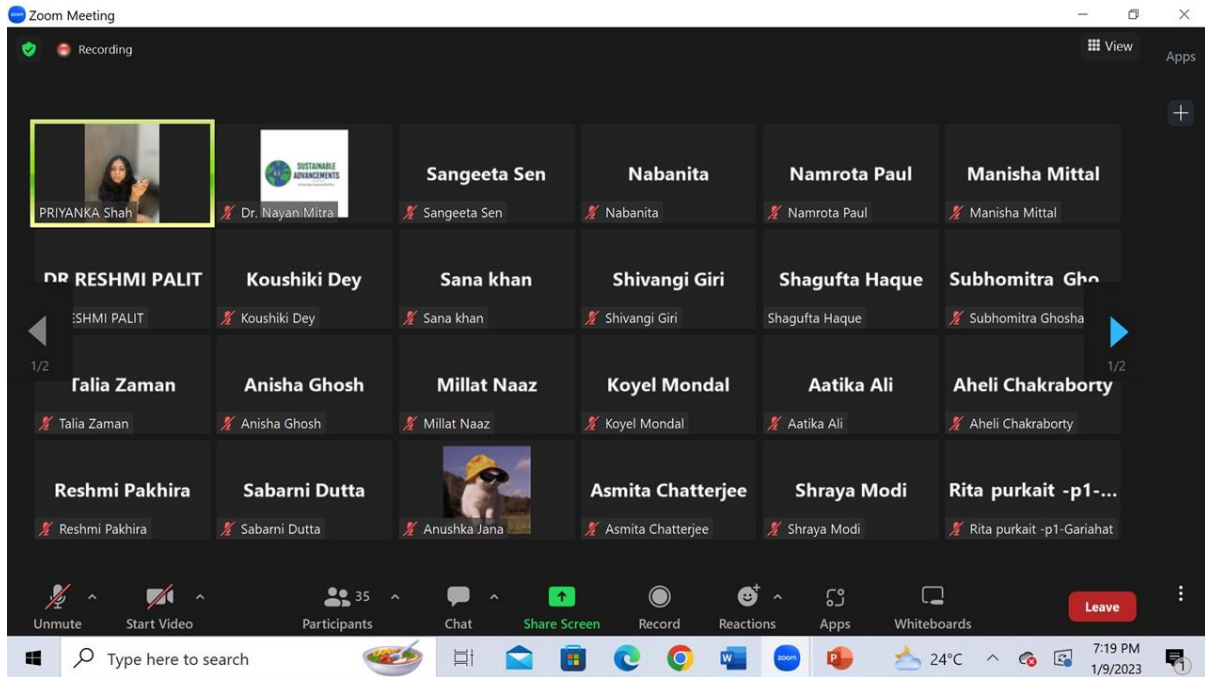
Zoom Meeting

Recording

View

Apps

PRIYANKA Shah

SUSTAINABLE ADVANCEMENTS

Dr. Nayan Mitra

Sangeeta Sen

Sangeeta Sen

Nabanita

Nabanita

Namrota Paul

Namrota Paul

Manisha Mittal

Manisha Mittal

DR RESHMI PALIT

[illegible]SHMI PALIT

Koushiki Dey

Koushiki Dey

Sana khan

Sana khan

Shivangi Giri

Shivangi Giri

Shagufta Haque

Shagufta Haque

Subhomitra Gho

Subhomitra Ghosha

1/2

1/2

Talia Zaman

Talia Zaman

Anisha Ghosh

Anisha Ghosh

Millat Naaz

Millat Naaz

Koyel Mondal

Koyel Mondal

Aatika Ali

Aatika Ali

Aheli Chakraborty

Aheli Chakraborty

Reshmi Pakhira

Reshmi Pakhira

Sabarni Dutta

Sabarni Dutta

Anushka Jana

Asmita Chatterjee

Asmita Chatterjee

Shraya Modi

Shraya Modi

Rita purkait -p1-...

Rita purkait -p1-Gariahat

Unmute

Start Video

35

Participants

Chat

Share Screen

Record

Reactions

Apps

Whiteboards

Leave

Type here to search

24°C

7:19 PM

1/9/2023